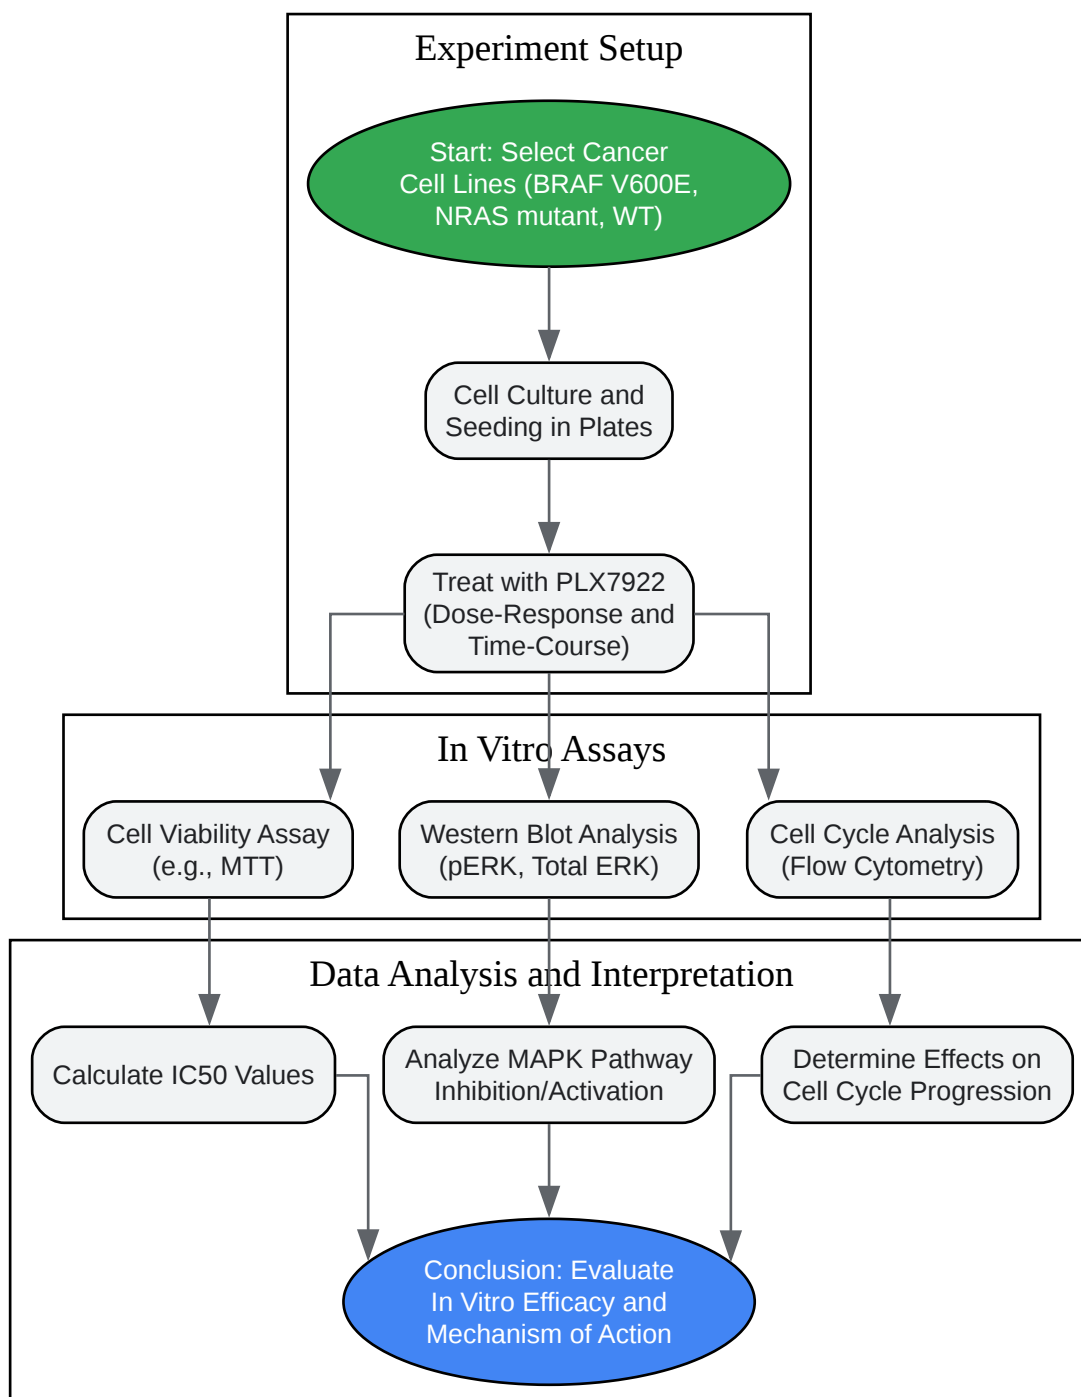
Experiment Setup

Start: Select Cancer Cell Lines (BRAF V600E, NRAS mutant, WT)

Cell Culture and Seeding in Plates

Treat with PLX7922 (Dose-Response and Time-Course)

In Vitro Assays

Cell Viability Assay (e.g., MTT)

Western Blot Analysis (pERK, Total ERK)

Cell Cycle Analysis (Flow Cytometry)

Data Analysis and Interpretation

Calculate IC50 Values

Analyze MAPK Pathway Inhibition/Activation

Determine Effects on Cell Cycle Progression

Conclusion: Evaluate In Vitro Efficacy and Mechanism of Action